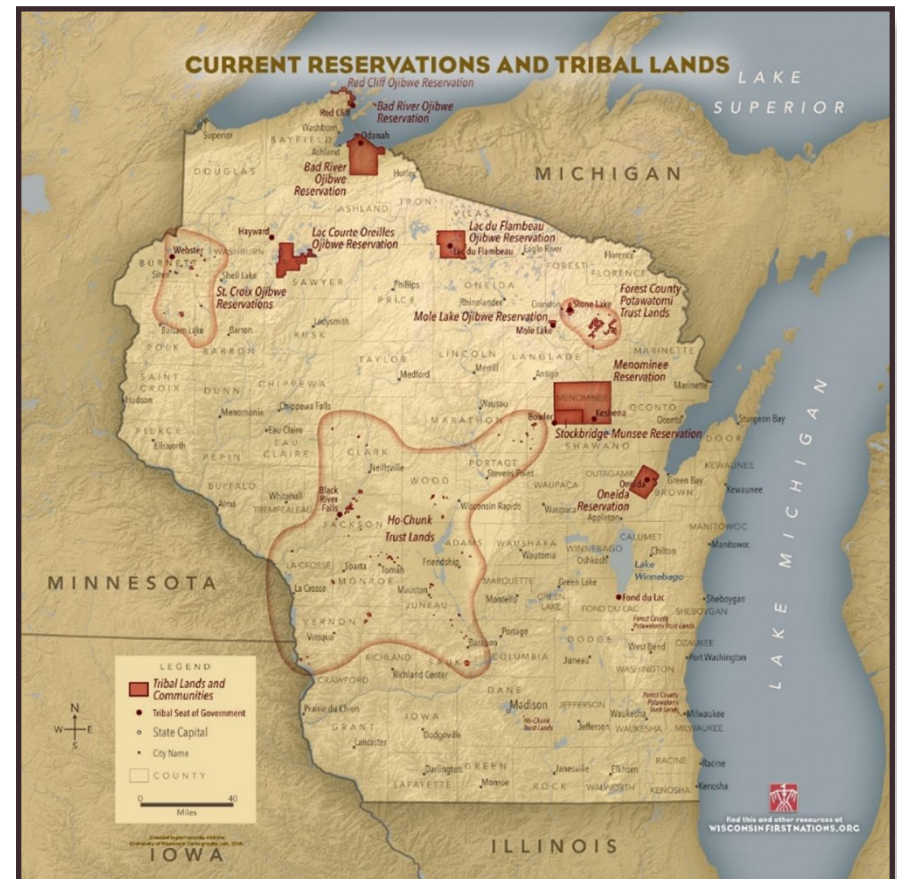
CURRENT RESERVATIONS AND TRIBAL LANDS

LAKE SUPERIOR

MICHIGAN

Red Cliff Ojibwe Reservation
Red Cliff
Bad River Ojibwe Reservation
Superior
Washburn
BAYFIELD
Odanah
Ashland
DOUGLAS
Bad River Ojibwe Reservation
Hurley
IRON
ASHLAND
VILAS
Hayward
Lac Courte Oreilles Ojibwe Reservation
Lac du Flambeau Ojibwe Reservation
Lac du Flambeau
Eagle River
Florence
FOREST
FLORENCE
Webster
BURNETT
WASHBURN
Siren
Shell Lake
SAWYER
Phillips
PRICE
ONEIDA
Rhinelander
Crandon
Stone Lake
Forest County Potawatomi Trust Lands
St. Croix Ojibwe Reservations
Mole Lake Ojibwe Reservation
Mole Lake
Balsam Lake
Barron
Ladysmith
RUSK
POLK
BARRON
TAYLOR
LINCOLN
LANGLADE
MARINETTE
Medford
Merrill
Antigo
Menominee Reservation
Marinette
SAINT CROIX
DUNN
CHIPPEWA
Hudson
Menomonie
Chippewa Falls
Wausau
MENOMINEE
Keshena
OCONTO
Oconto
Sturgeon Bay
PIERCE
Ellsworth
Eau Claire
EAU CLAIRE
MARATHON
Bowler
Stockbridge-Munsee Reservation
SHAWANO
DOOR
PEPIN
CLARK
Neillsville
PORTAGE
Stevens Point
OUTAGAMIE
Oneida
Green Bay
BROWN
KEWAUNEE
Kewaunee
BUFFALO
Alma
Whitehall
TREMPEALEAU
Black River Falls
JACKSON
WOOD
Wisconsin Rapids
WAUPACA
Waupaca
Oneida Reservation
Appleton
Ho-Chunk Trust Lands
ADAMS
WAUSHARA
Wautoma
WINNEBAGO
Oshkosh
CALUMET
Chilton
MANITOWOC
Manitowoc
LA CROSSE
La Crosse
Sparta
Tomah
MONROE
Friendship
MARQUETTE
Montello
Green Lake
GREEN LAKE
Lake Winnebago
Fond du Lac
FOND DU LAC
Sheboygan
SHEBOYGAN
MINNESOTA
Mauston
JUNEAU
Forest County Potawatomi Trust Lands
VERNON
Viroqua
Portage
Baraboo
COLUMBIA
DODGE
Juneau
West Bend
OZAUKEE
Port Washington
WASHINGTON
RICHLAND
Richland Center
SAUK
CRAWFORD
DANE
Prairie du Chien
IOWA
Madison
JEFFERSON
Waukesha
Forest County Potawatomi Trust Lands
Milwaukee
MILWAUKEE
WAUKESHA
Ho-Chunk Trust Lands
Jefferson
GRANT
Dodgeville
Lancaster
Darlington
GREEN
Janesville
Elkhorn
RACINE
Racine
LAFAYETTE
Monroe
ROCK
WALWORTH
KENOSHA
Kenosha
LAKE MICHIGAN

LEGEND
Tribal Lands and Communities
Tribal Seat of Government
State Capital
City Name
COUNTY
0 40
Miles
N W E S

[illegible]

IOWA
ILLINOIS

Find this and other resources at
WISCONSINFIRSTNATIONS.ORG